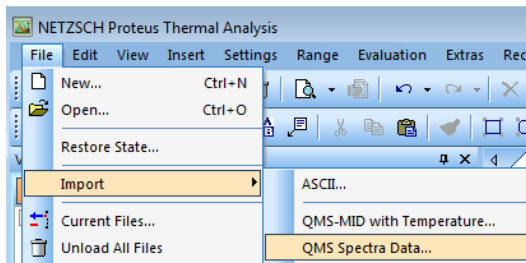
NETZSCH Proteus Thermal Analysis

File Edit View Insert Settings Range Evaluation Extras Rec

New... Ctrl+N
Open... Ctrl+O
Restore State...
Import
Current Files...
Unload All Files

ASCII...
QMS-MID with Temperature...
QMS Spectra Data...